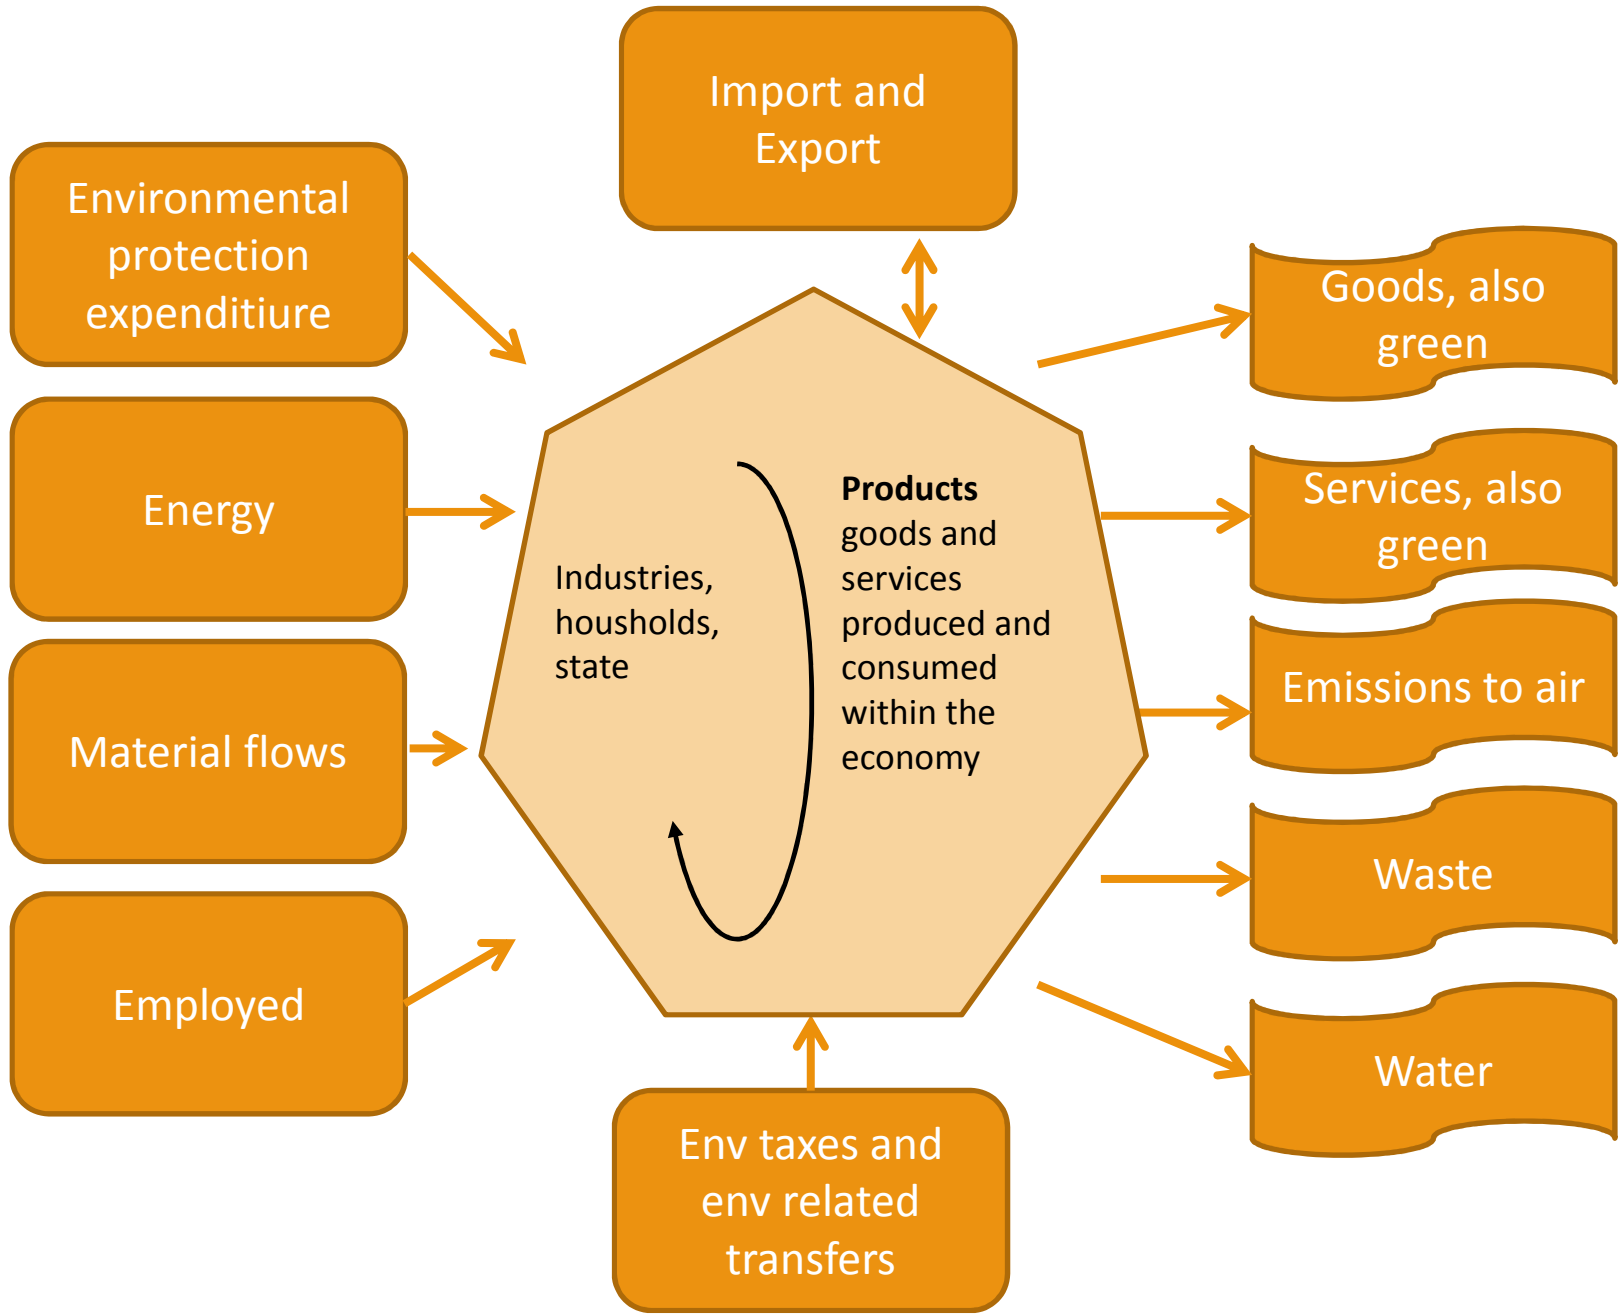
Import and Export

Environmental protection expenditiure

Energy

Material flows

Employed

Industries, housholds, state

**Products** goods and services produced and consumed within the economy

Goods, also green

Services, also green

Emissions to air

Waste

Water

Env taxes and env related transfers